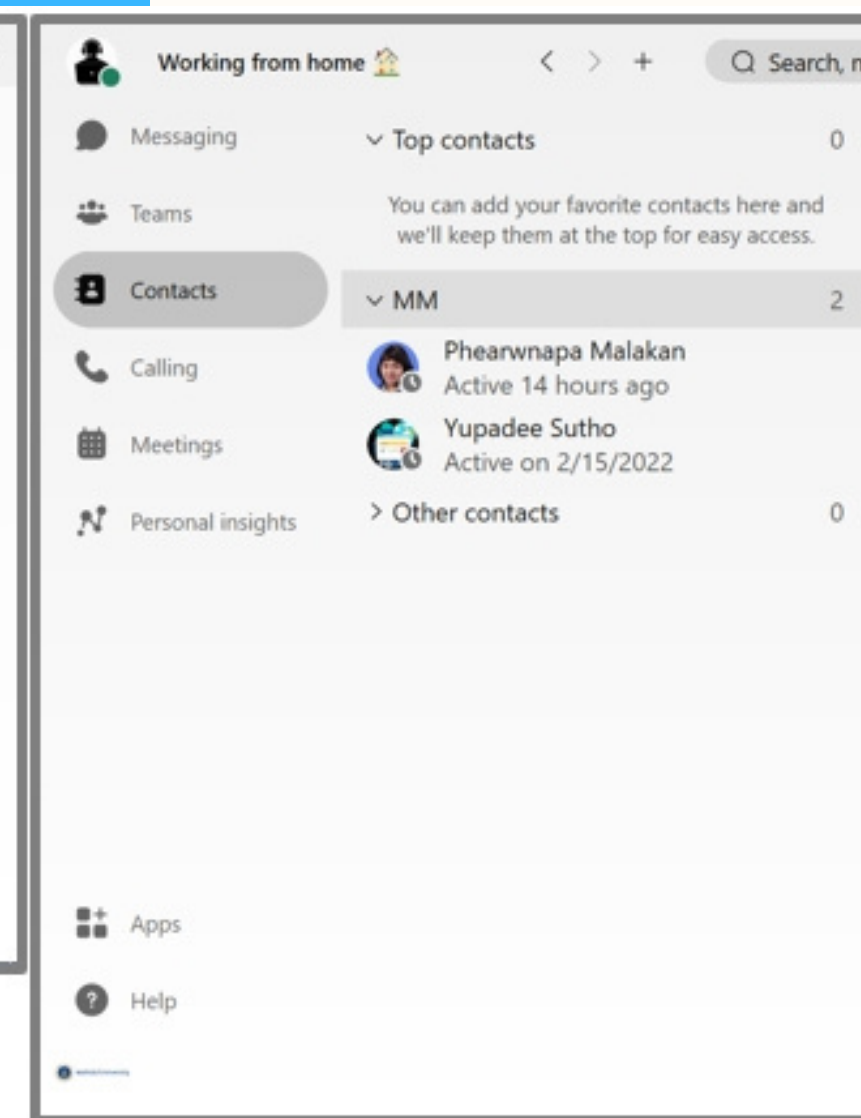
Working from home 🏠

< > +

Search, m

Messaging

Teams

Contacts

Calling

Meetings

Personal insights

Apps

Help

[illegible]

Top contacts 0

You can add your favorite contacts here and we'll keep them at the top for easy access.

MM 2

Phearwnapa Malakan
Active 14 hours ago

Yupadee Sutho
Active on 2/15/2022

> Other contacts 0